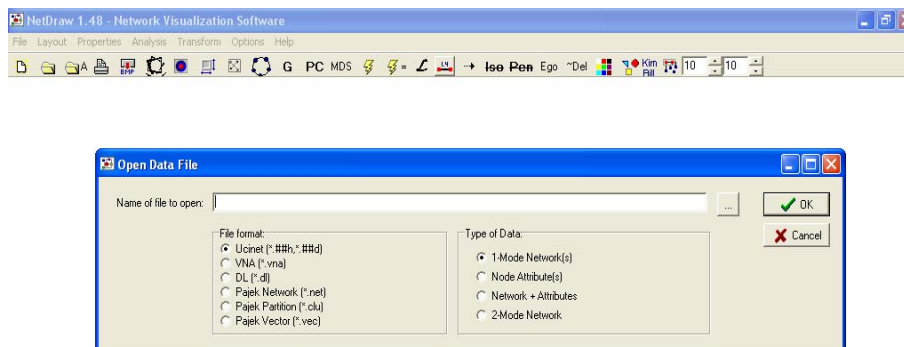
NetDraw 1.48 - Network Visualization Software

File Layout Properties Analysis Transform Options Help

G PC MDS Iso Pen Ego ~Del Kim All 10 10

Open Data File

Name of file to open:

...

OK

Cancel

File format:
Ucinet (\*.##h,\*.##d)
VNA (\*.vna)
DL (\*.dl)
Pajek Network (\*.net)
Pajek Partition (\*.clu)
Pajek Vector (\*.vec)

Type of Data:
1-Mode Network(s)
Node Attribute(s)
Network + Attributes
2-Mode Network